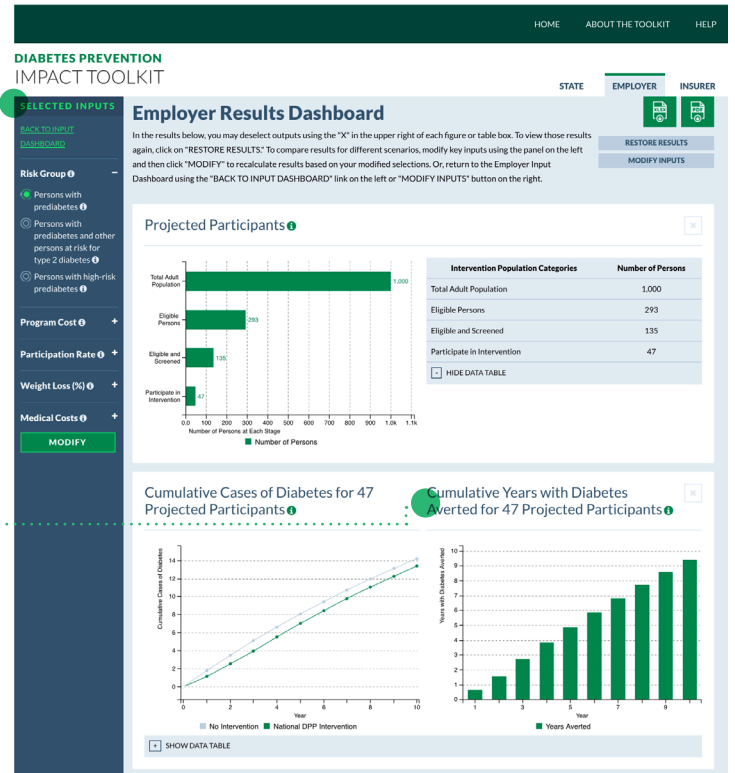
HOME ABOUT THE TOOLKIT HELP

DIABETES PREVENTION
IMPACT TOOLKIT

STATE EMPLOYER INSURER

SELECTED INPUTS

BACK TO INPUT DASHBOARD

Risk Group

Persons with prediabetes

Persons with prediabetes and other persons at risk for type 2 diabetes

Persons with high-risk prediabetes

Program Cost

Participation Rate

Weight Loss (%)

Medical Costs

MODIFY

Employer Results Dashboard

In the results below, you may deselect outputs using the "X" in the upper right of each figure or table box. To view those results again, click on "RESTORE RESULTS." To compare results for different scenarios, modify key inputs using the panel on the left and then click "MODIFY" to recalculate results based on your modified selections. Or, return to the Employer Input Dashboard using the "BACK TO INPUT DASHBOARD" link on the left or "MODIFY INPUTS" button on the right.

RESTORE RESULTS

MODIFY INPUTS

Projected Participants

Total Adult Population
Eligible Persons
Eligible and Screened
Participate in Intervention

1,000
293
135
47

0.0 100 200 300 400 500 600 700 800 900 1.0k 1.1k
Number of Persons at Each Stage

Number of Persons

| Intervention Population Categories | Number of Persons |
|---|---|
| Total Adult Population | 1,000 |
| Eligible Persons | 293 |
| Eligible and Screened | 135 |
| Participate in Intervention | 47 |

HIDE DATA TABLE

Cumulative Cases of Diabetes for 47 Projected Participants

Cumulative Years with Diabetes Averted for 47 Projected Participants

Cumulative Cases of Diabetes

0 2 4 6 8 10 12 14

0 2 4 6 8 10
Year

No Intervention National DPP Intervention

Years with Diabetes Averted

0 1 2 3 4 5 6 7 8 9 10

1 3 5 7 9
Year

Years Averted

SHOW DATA TABLE